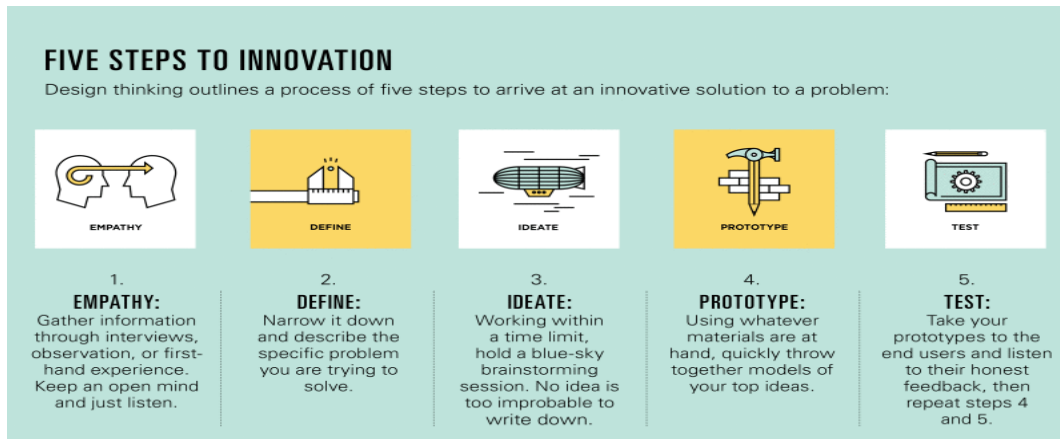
FIVE STEPS TO INNOVATION

Design thinking outlines a process of five steps to arrive at an innovative solution to a problem:

EMPATHY

DEFINE

IDEATE

PROTOTYPE

TEST

1.
EMPATHY:
Gather information through interviews, observation, or first-hand experience. Keep an open mind and just listen.

2.
DEFINE:
Narrow it down and describe the specific problem you are trying to solve.

3.
IDEATE:
Working within a time limit, hold a blue-sky brainstorming session. No idea is too improbable to write down.

4.
PROTOTYPE:
Using whatever materials are at hand, quickly throw together models of your top ideas.

5.
TEST:
Take your prototypes to the end users and listen to their honest feedback, then repeat steps 4 and 5.